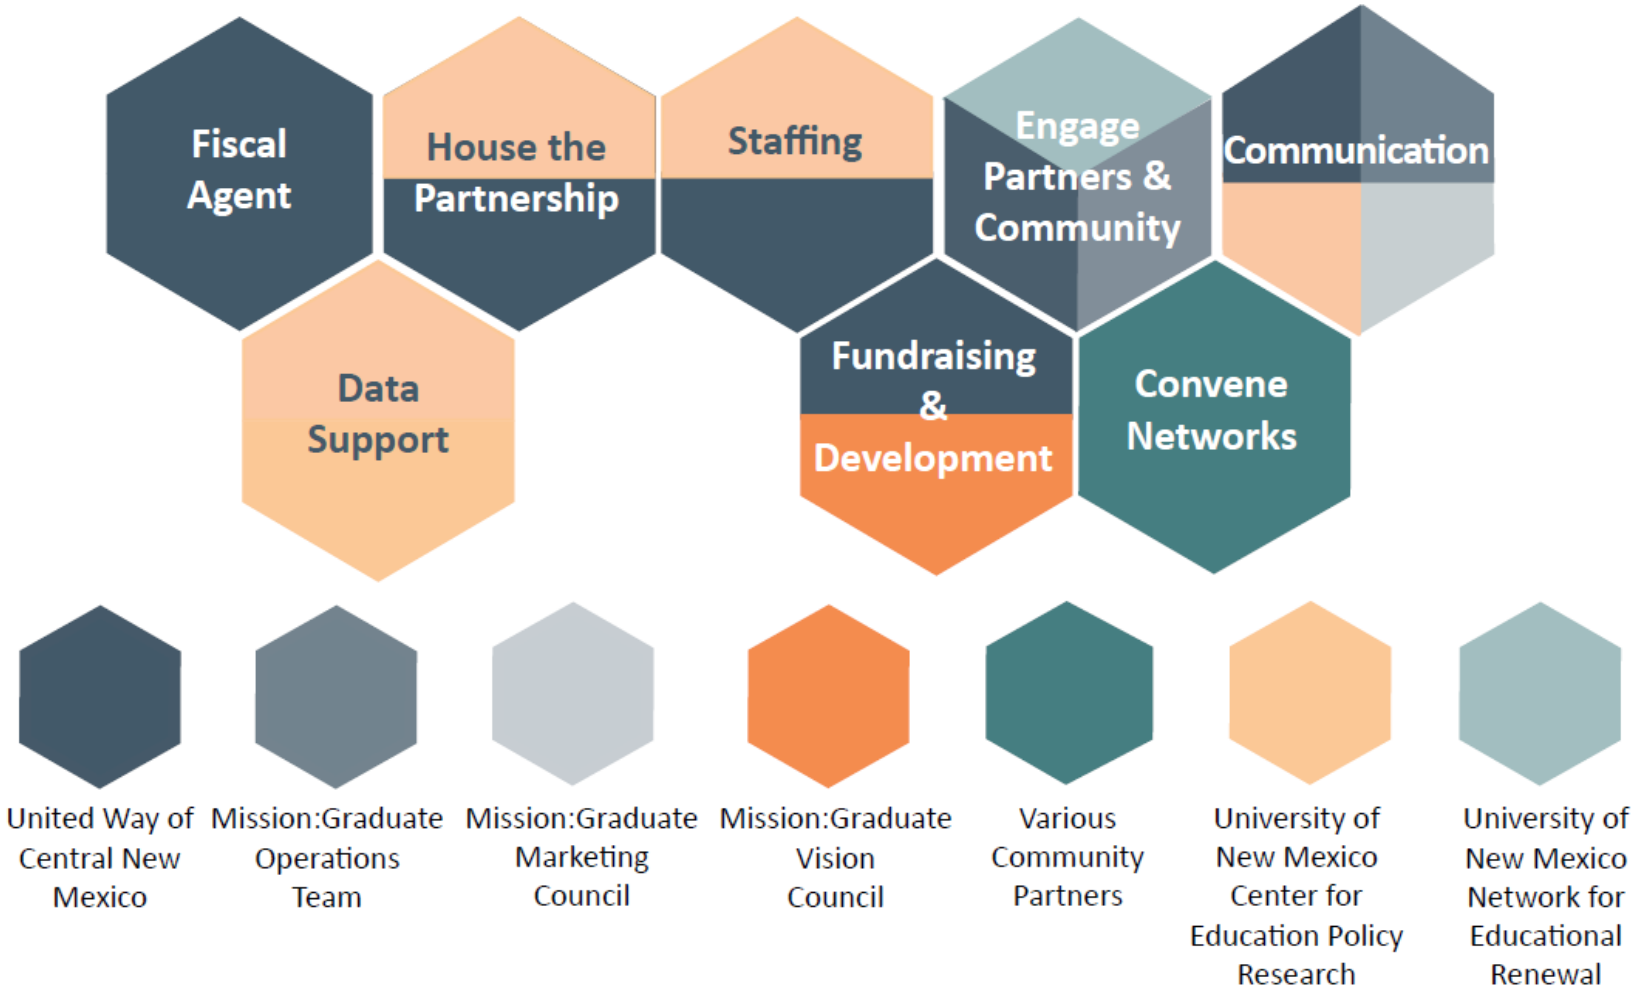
Fiscal Agent

House the Partnership

Staffing

Engage Partners & Community

Communication

Data Support

Fundraising & Development

Convene Networks

United Way of Central New Mexico

Mission:Graduate Operations Team

Mission:Graduate Marketing Council

Mission:Graduate Vision Council

Various Community Partners

University of New Mexico Center for Education Policy Research

University of New Mexico Network for Educational Renewal